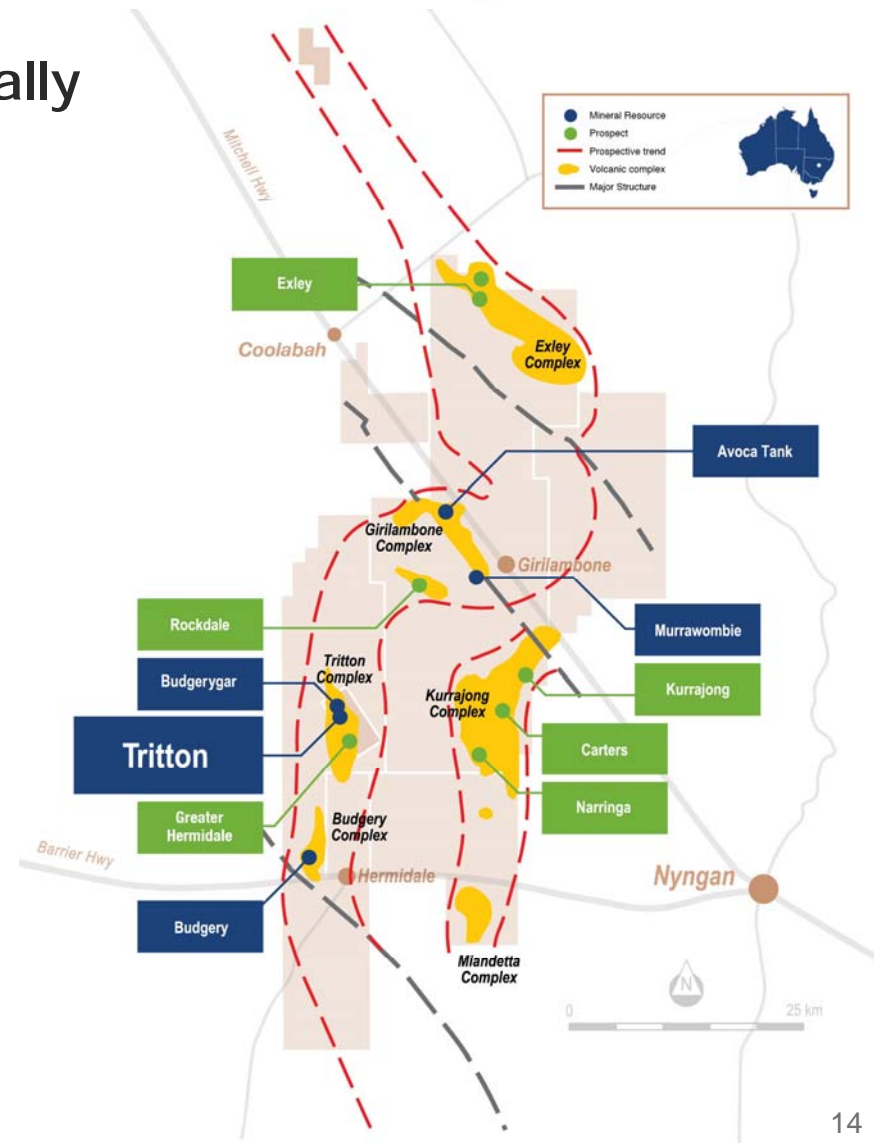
ally

Mineral Resource
Prospect
Prospective trend
Volcanic complex
Major Structure

Mitchell Hwy

Exley

Coolabah

Exley Complex

Avoca Tank

Girilambone Complex

Girilambone

Rockdale

Murrawombie

Tritton Complex

Budgerygar

Kurrajong Complex

Kurrajong

Tritton

Carters

Greater Hermidale

Narringa

Budgery Complex

Barrier Hwy

Hermidale

Nyngan

Budgery

Miandetta Complex

N

0

25 km

14